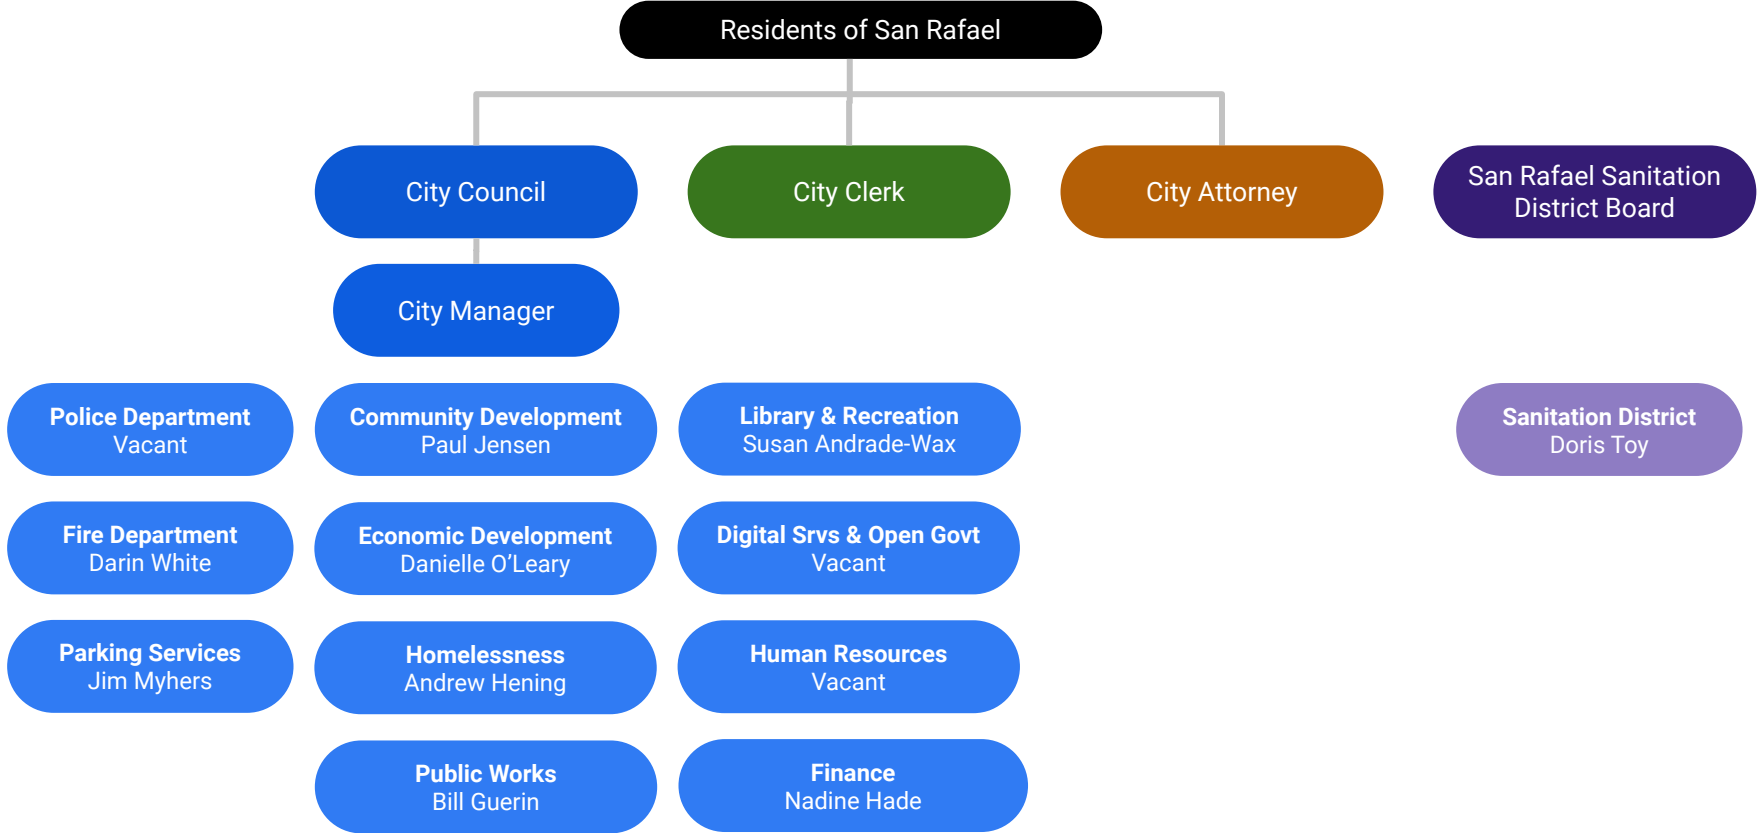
Residents of San Rafael

City Council

City Clerk

City Attorney

San Rafael Sanitation District Board

City Manager

Police Department
Vacant

Fire Department
Darin White

Parking Services
Jim Myhers

Community Development
Paul Jensen

Economic Development
Danielle O'Leary

Homelessness
Andrew Hening

Public Works
Bill Guerin

Library & Recreation
Susan Andrade-Wax

Digital Srvs & Open Govt
Vacant

Human Resources
Vacant

Finance
Nadine Hade

Sanitation District
Doris Toy